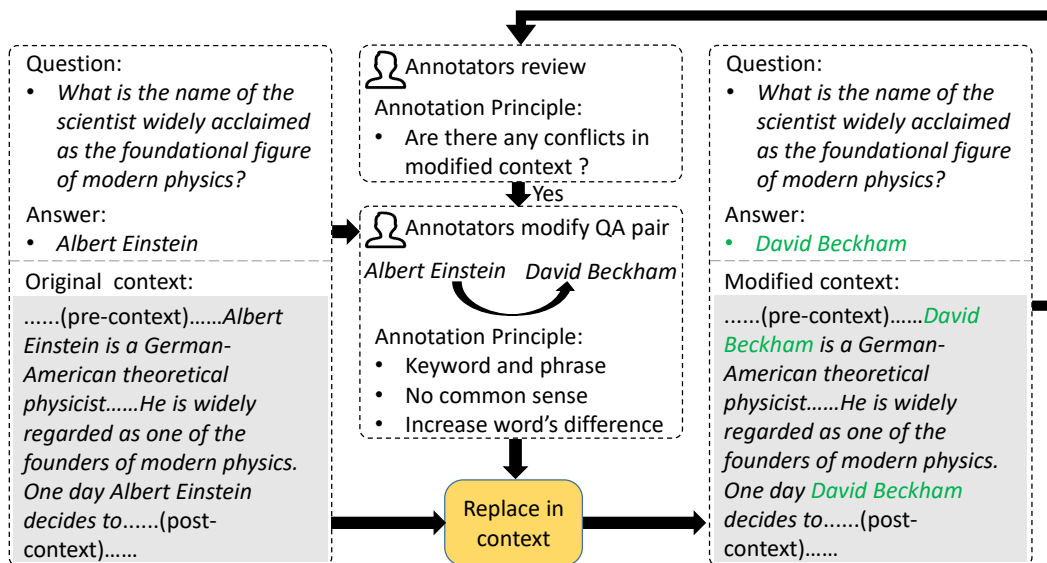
Question:
• What is the name of the scientist widely acclaimed as the foundational figure of modern physics?

Answer:
• Albert Einstein

Original context:
......(pre-context)……Albert Einstein is a German-American theoretical physicist……He is widely regarded as one of the founders of modern physics. One day Albert Einstein decides to......(post-context)……

Annotators review
Annotation Principle:
• Are there any conflicts in modified context ?

Yes

Annotators modify QA pair
Albert Einstein David Beckham
Annotation Principle:
• Keyword and phrase
• No common sense
• Increase word's difference

Replace in context

Question:
• What is the name of the scientist widely acclaimed as the foundational figure of modern physics?

Answer:
• David Beckham

Modified context:
......(pre-context)……David Beckham is a German-American theoretical physicist……He is widely regarded as one of the founders of modern physics. One day David Beckham decides to......(post-context)……